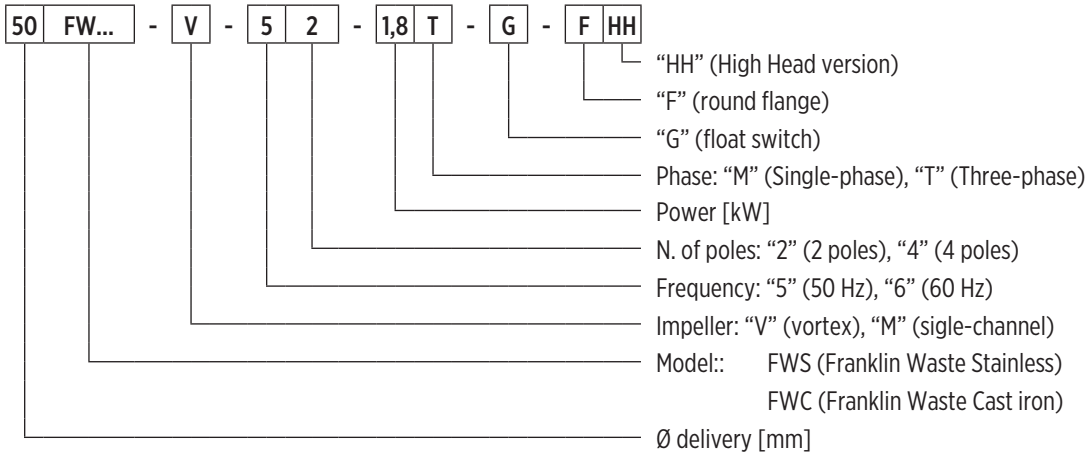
50 FW... - V - 5 2 - 1,8 T - G - F HH

“HH” (High Head version)

“F” (round flange)

“G” (float switch)

Phase: “M” (Single-phase), “T” (Three-phase)

Power [kW]

N. of poles: “2” (2 poles), “4” (4 poles)

Frequency: “5” (50 Hz), “6” (60 Hz)

Impeller: “V” (vortex), “M” (sigle-channel)

Model:: FWS (Franklin Waste Stainless)
FWC (Franklin Waste Cast iron)

Ø delivery [mm]